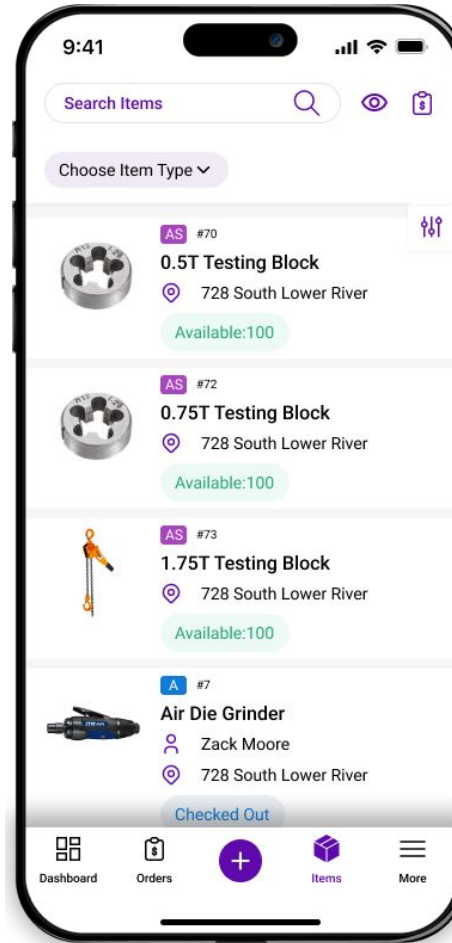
9:41

Search Items

Choose Item Type

AS #70
0.5T Testing Block
728 South Lower River
Available:100

AS #72
0.75T Testing Block
728 South Lower River
Available:100

AS #73
1.75T Testing Block
728 South Lower River
Available:100

A #7
Air Die Grinder
Zack Moore
728 South Lower River
Checked Out

Dashboard
Orders
Items
More